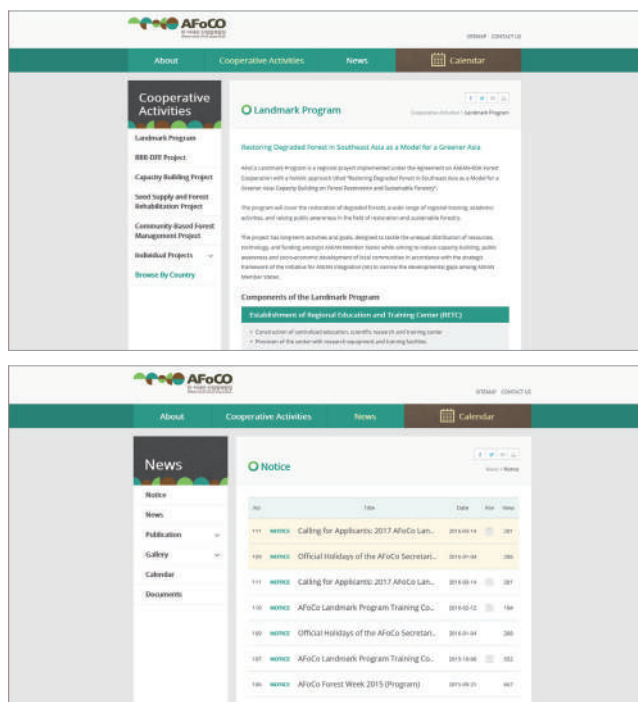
AFoCO

SITEMAP CONTACT US

About Cooperative Activities News Calendar

Cooperative Activities

Landmark Program

REDD-DFF Project

Capacity Building Project

Seed Supply and Forest Rehabilitation Project

Community-Based Forest Management Project

Individual Projects

Browse By Country

Landmark Program

Cooperative Activities > Landmark Program

Restoring Degraded Forest in Southeast Asia as a Model for a Greener Asia

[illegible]

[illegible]

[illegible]

Components of the Landmark Program

Establishment of Regional Education and Training Center (RETC)

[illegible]

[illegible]

AFoCO

SITEMAP CONTACT US

About Cooperative Activities News Calendar

News

Notice

News

Publication

Gallery

Calendar

Documents

Notice

Home > Notice

| No | Title | Date | File | View |
|---|---|---|---|---|
| 111 | NOTICE Calling for Applicants: 2017 AFoCo Lan... | 2016-05-19 | | 207 |
| 109 | NOTICE Official Holidays of the AFoCo Secretari... | 2016-01-04 | | 285 |
| 111 | NOTICE Calling for Applicants: 2017 AFoCo Lan... | 2016-05-19 | | 207 |
| 110 | NOTICE AFoCo Landmark Program Training Co... | 2016-02-12 | | 184 |
| 109 | NOTICE Official Holidays of the AFoCo Secretari... | 2016-01-04 | | 285 |
| 107 | NOTICE AFoCo Landmark Program Training Co... | 2015-10-08 | | 332 |
| 106 | NOTICE AFoCo Forest Week 2015 (Program) | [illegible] | | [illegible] |